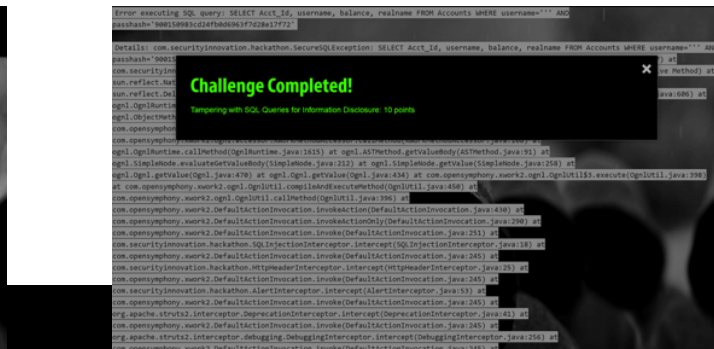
Error executing SQL query: SELECT Acct_Id, username, balance, realname FROM Accounts WHERE username=''' AND passhash='900150983cd24fb0d6963f7d28e17f72'

Details: com.securityinnovation.hackathon.SecureSQLException: SELECT Acct_Id, username, balance, realname FROM Accounts WHERE username=''' AND passhash='90015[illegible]
com.securityinn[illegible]
sun.reflect.Nat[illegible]
sun.reflect.Del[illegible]
ognl.OgnlRuntim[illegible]
ognl.ObjectMeth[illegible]
com.opensymphon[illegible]
ognl.OgnlRuntim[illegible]

Challenge Completed!
×
Tampering with SQL Queries for Information Disclosure: 10 points

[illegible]Method) at
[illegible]java:606) at
ognl.OgnlRuntime.callMethod(OgnlRuntime.java:1615) at ognl.ASTMethod.getValueBody(ASTMethod.java:91) at
ognl.SimpleNode.evaluateGetValueBody(SimpleNode.java:212) at ognl.SimpleNode.getValue(SimpleNode.java:258) at
ognl.Ognl.getValue(Ognl.java:470) at ognl.Ognl.getValue(Ognl.java:434) at com.opensymphony.xwork2.ognl.OgnlUtil$3.execute(OgnlUtil.java:398) at com.opensymphony.xwork2.ognl.OgnlUtil.compileAndExecuteMethod(OgnlUtil.java:450) at
com.opensymphony.xwork2.ognl.OgnlUtil.callMethod(OgnlUtil.java:396) at
com.opensymphony.xwork2.DefaultActionInvocation.invokeAction(DefaultActionInvocation.java:430) at
com.opensymphony.xwork2.DefaultActionInvocation.invokeActionOnly(DefaultActionInvocation.java:290) at
com.opensymphony.xwork2.DefaultActionInvocation.invoke(DefaultActionInvocation.java:251) at
com.securityinnovation.hackathon.SQLInjectionInterceptor.intercept(SQLInjectionInterceptor.java:18) at
com.opensymphony.xwork2.DefaultActionInvocation.invoke(DefaultActionInvocation.java:245) at
com.securityinnovation.hackathon.HttpHeaderInterceptor.intercept(HttpHeaderInterceptor.java:25) at
com.opensymphony.xwork2.DefaultActionInvocation.invoke(DefaultActionInvocation.java:245) at
com.securityinnovation.hackathon.AlertInterceptor.intercept(AlertInterceptor.java:53) at
com.opensymphony.xwork2.DefaultActionInvocation.invoke(DefaultActionInvocation.java:245) at
org.apache.struts2.interceptor.DeprecationInterceptor.intercept(DeprecationInterceptor.java:41) at
com.opensymphony.xwork2.DefaultActionInvocation.invoke(DefaultActionInvocation.java:245) at
org.apache.struts2.interceptor.debugging.DebuggingInterceptor.intercept(DebuggingInterceptor.java:256) at
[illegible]